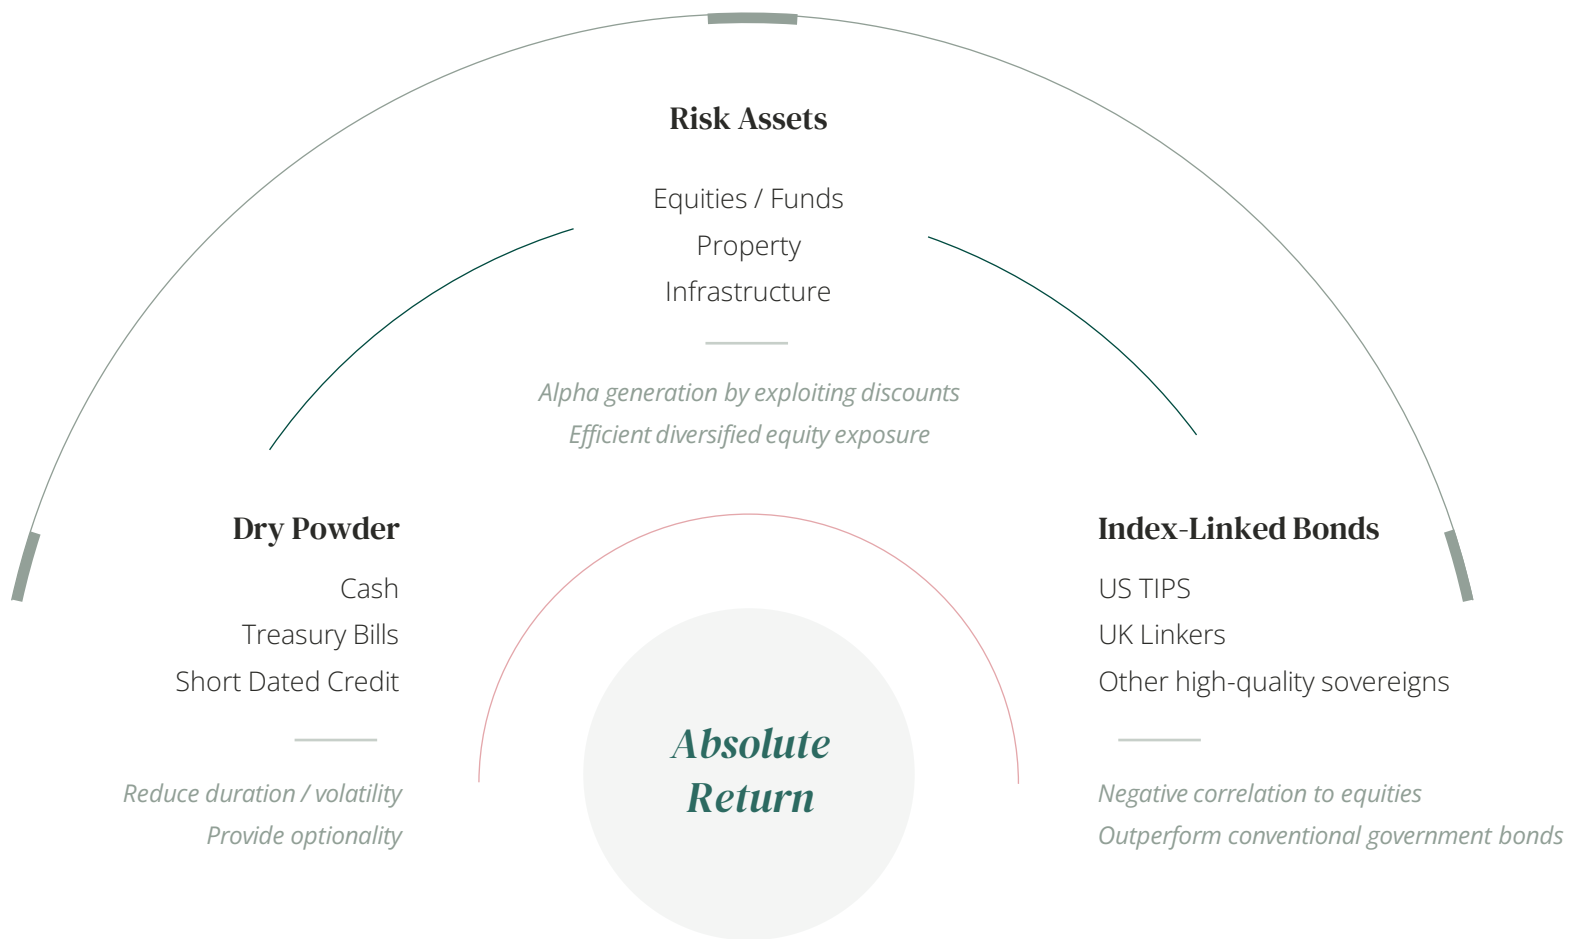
Risk Assets

Equities / Funds
Property
Infrastructure

Alpha generation by exploiting discounts
Efficient diversified equity exposure

Dry Powder

Cash
Treasury Bills
Short Dated Credit

Reduce duration / volatility
Provide optionality

Absolute Return

Index-Linked Bonds

US TIPS
UK Linkers
Other high-quality sovereigns

Negative correlation to equities
Outperform conventional government bonds